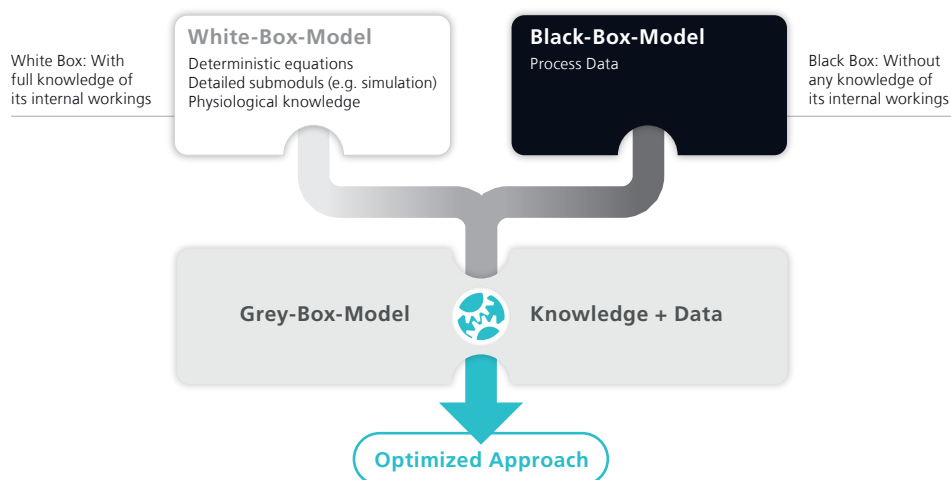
White Box: With full knowledge of its internal workings

White-Box-Model
Deterministic equations
Detailed submoduls (e.g. simulation)
Physiological knowledge

Black-Box-Model
Process Data

Black Box: Without any knowledge of its internal workings

Grey-Box-Model

Knowledge + Data

Optimized Approach